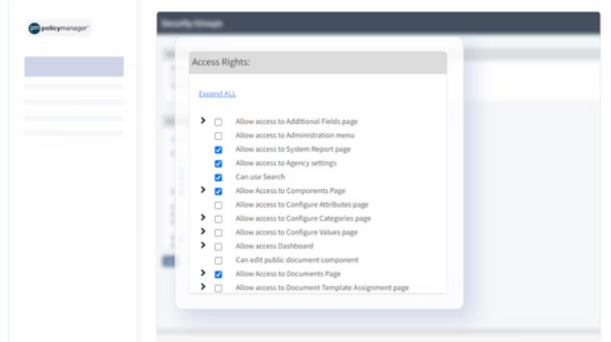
pm policymanager

Security Groups

Access Rights:

Expand ALL

Allow access to Additional Fields page
Allow access to Administration menu
Allow access to System Report page
Allow access to Agency settings
Can use Search
Allow Access to Components Page
Allow access to Configure Attributes page
Allow access to Configure Categories page
Allow access to Configure Values page
Allow access Dashboard
Can edit public document component
Allow Access to Documents Page
Allow access to Document Template Assignment page